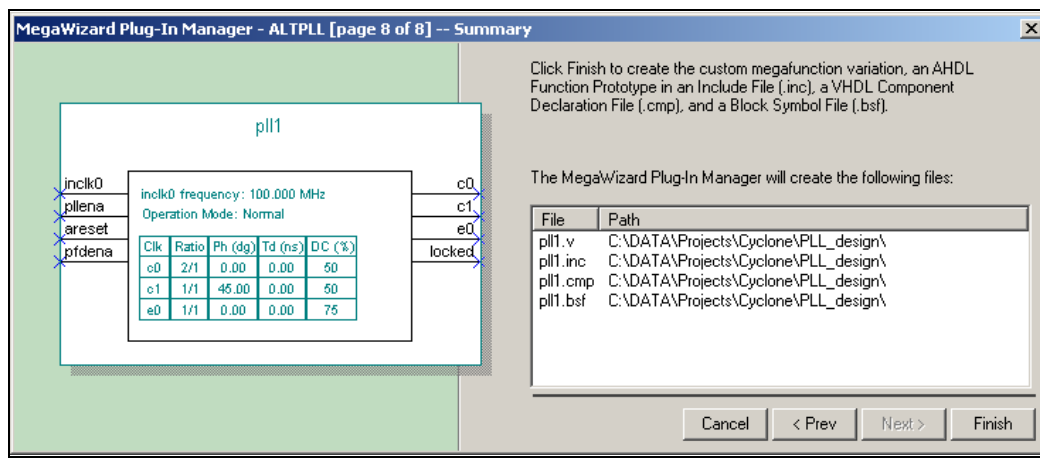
MegaWizard Plug-In Manager - ALTPLL [page 8 of 8] -- Summary

X

pll1

inclk0
pllena
areset
pfdena

inclk0 frequency: 100.000 MHz
Operation Mode: Normal

| Clk | Ratio | Ph (dg) | Td (ns) | DC (%) |
|---|---|---|---|---|
| c0 | 2/1 | 0.00 | 0.00 | 50 |
| c1 | 1/1 | 45.00 | 0.00 | 50 |
| e0 | 1/1 | 0.00 | 0.00 | 75 |

c0
c1
e0
locked

Click Finish to create the custom megafunction variation, an AHDL Function Prototype in an Include File (.inc), a VHDL Component Declaration File (.cmp), and a Block Symbol File (.bsf).

The MegaWizard Plug-In Manager will create the following files:

| File | Path |
|---|---|
| pll1.v | C:\DATA\Projects\Cyclone\PLL_design\ |
| pll1.inc | C:\DATA\Projects\Cyclone\PLL_design\ |
| pll1.cmp | C:\DATA\Projects\Cyclone\PLL_design\ |
| pll1.bsf | C:\DATA\Projects\Cyclone\PLL_design\ |

Cancel
< Prev
Next >
Finish